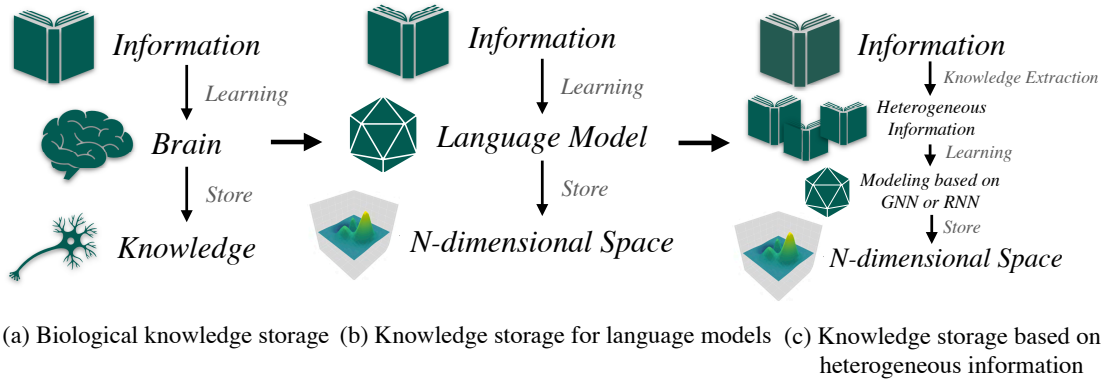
Information

Learning

Brain

Store

Knowledge

(a) Biological knowledge storage

Information

Learning

Language Model

Store

N-dimensional Space

(b) Knowledge storage for language models

Information

Knowledge Extraction

Heterogeneous Information

Learning

Modeling based on GNN or RNN

Store

N-dimensional Space

(c) Knowledge storage based on heterogeneous information